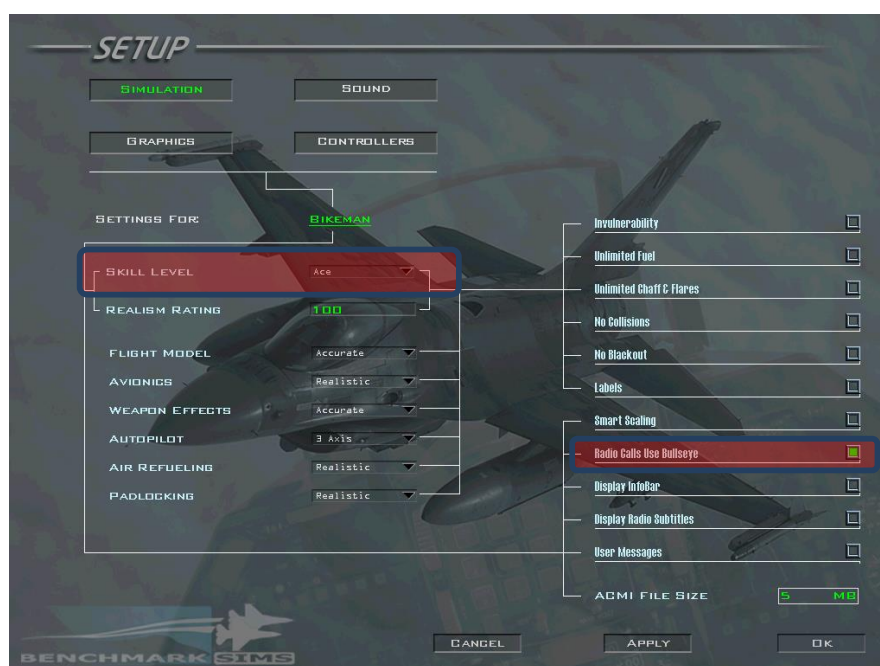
SETUP

SIMULATION
SOUND
GRAPHICS
CONTROLLERS

SETTINGS FOR: BIKEMAN

SKILL LEVEL Ace
REALISM RATING 100

FLIGHT MODEL Accurate
AVIONICS Realistic
WEAPON EFFECTS Accurate
AUTOPILOT 3 Axis
AIR REFUELING Realistic
PADLOCKING Realistic

Invulnerability
Unlimited Fuel
Unlimited Chaff & Flares
No Collisions
No Blackout
Labels
Smart Scaling
Radio Calls Use Bullseye
Display InfoBar
Display Radio Subtitles
User Messages

ACMI FILE SIZE 5 MB

BENCHMARK SIMS

CANCEL
APPLY
OK